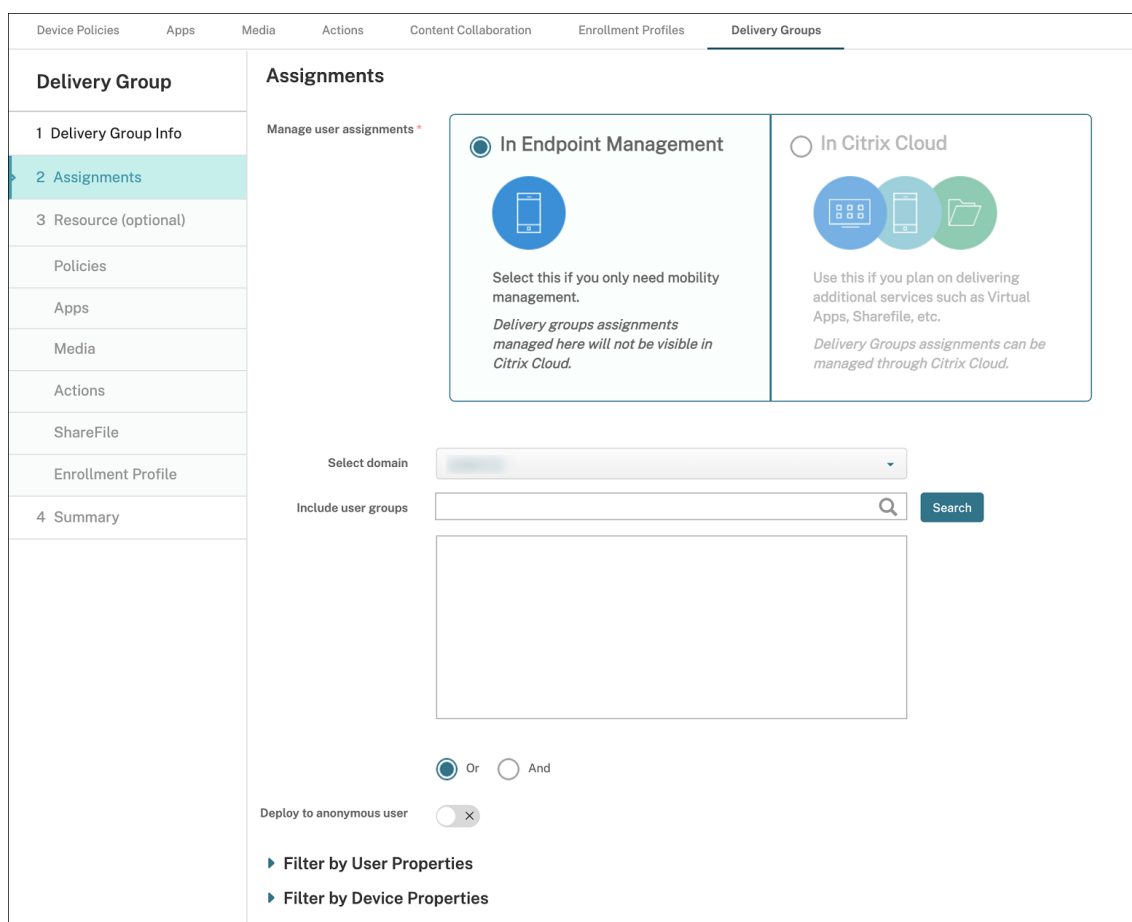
Device Policies Apps Media Actions Content Collaboration Enrollment Profiles Delivery Groups

Delivery Group

1 Delivery Group Info

2 Assignments

3 Resource (optional)

Policies

Apps

Media

Actions

ShareFile

Enrollment Profile

4 Summary

Assignments

Manage user assignments *

In Endpoint Management

Select this if you only need mobility management.

*Delivery groups assignments managed here will not be visible in Citrix Cloud.*

In Citrix Cloud

Use this if you plan on delivering additional services such as Virtual Apps, Sharefile, etc.

*Delivery Groups assignments can be managed through Citrix Cloud.*

Select domain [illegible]

Include user groups

Search

Or And

Deploy to anonymous user

Filter by User Properties

Filter by Device Properties